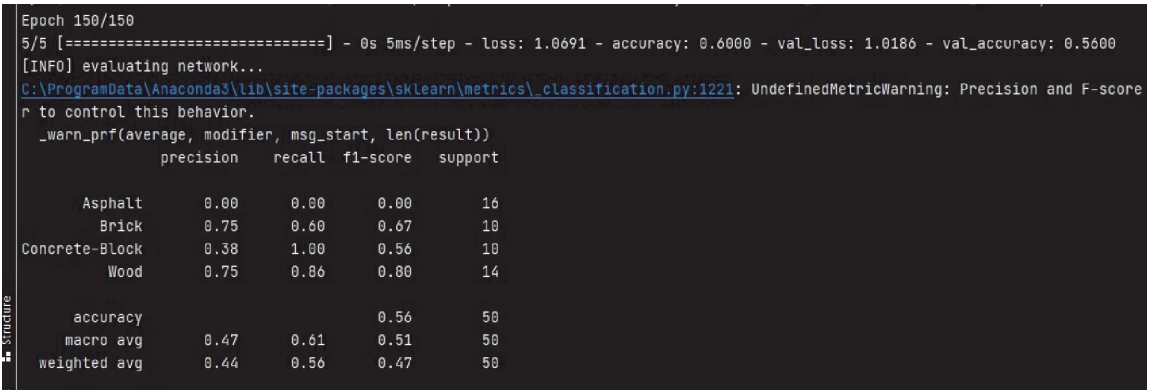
Epoch 150/150
5/5 [==============================] - 0s 5ms/step - loss: 1.0691 - accuracy: 0.6000 - val_loss: 1.0186 - val_accuracy: 0.5600
[INFO] evaluating network...
C:\ProgramData\Anaconda3\lib\site-packages\sklearn\metrics\_classification.py:1221: UndefinedMetricWarning: Precision and F-score
r to control this behavior.
_warn_prf(average, modifier, msg_start, len(result))

| | precision | recall | f1-score | support |
|---|---|---|---|---|
| Asphalt | 0.00 | 0.00 | 0.00 | 16 |
| Brick | 0.75 | 0.60 | 0.67 | 10 |
| Concrete-Block | 0.38 | 1.00 | 0.56 | 10 |
| Wood | 0.75 | 0.86 | 0.80 | 14 |
| accuracy | | | 0.56 | 50 |
| macro avg | 0.47 | 0.61 | 0.51 | 50 |
| weighted avg | 0.44 | 0.56 | 0.47 | 50 |

Structure